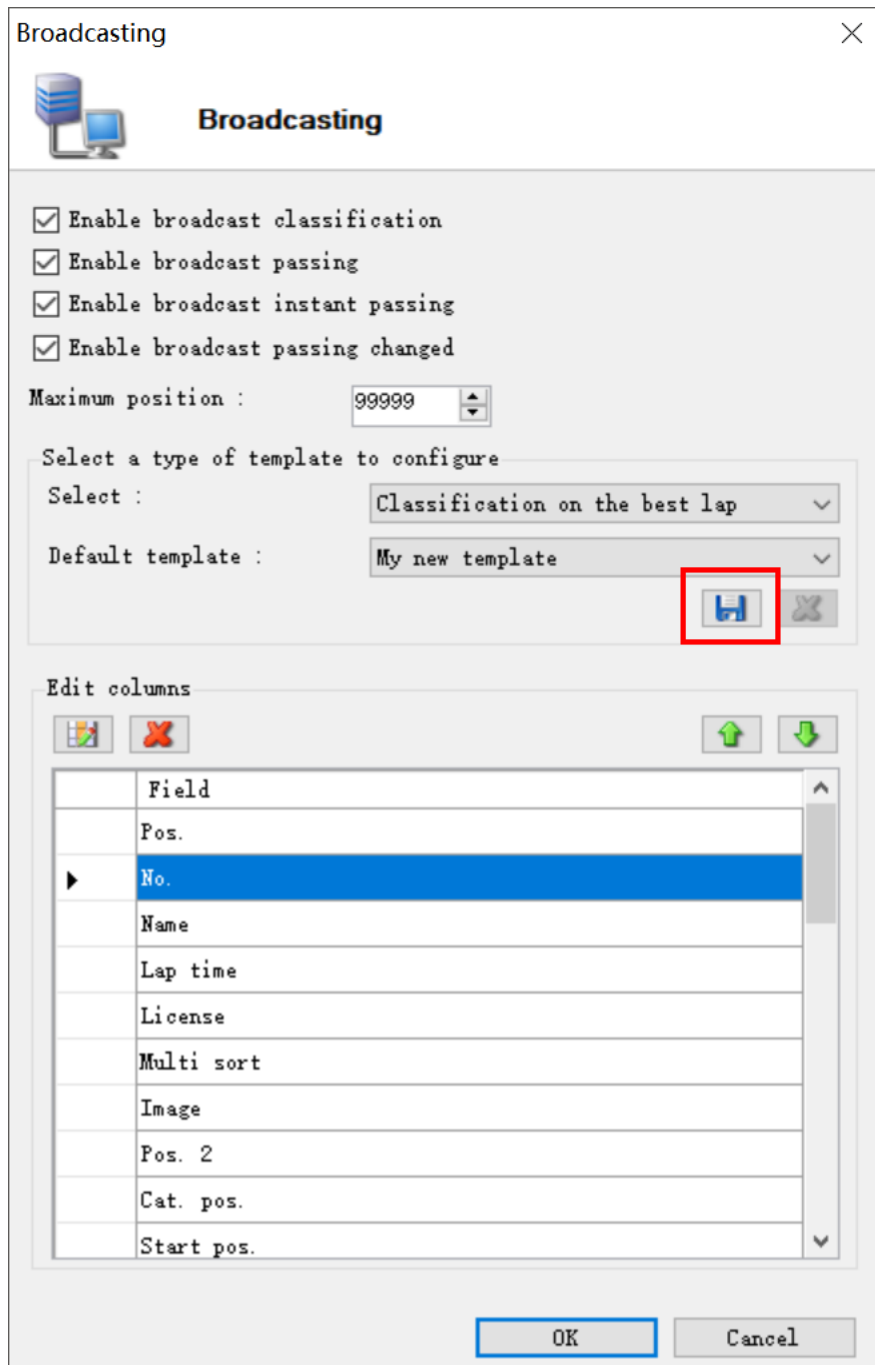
Broadcasting

Broadcasting

Enable broadcast classification
Enable broadcast passing
Enable broadcast instant passing
Enable broadcast passing changed

Maximum position : 99999

Select a type of template to configure
Select : Classification on the best lap
Default template : My new template

Edit columns

| | Field |
|---|---|
| | Pos. |
| | No. |
| | Name |
| | Lap time |
| | License |
| | Multi sort |
| | Image |
| | Pos. 2 |
| | Cat. pos. |
| | Start pos. |

OK
Cancel